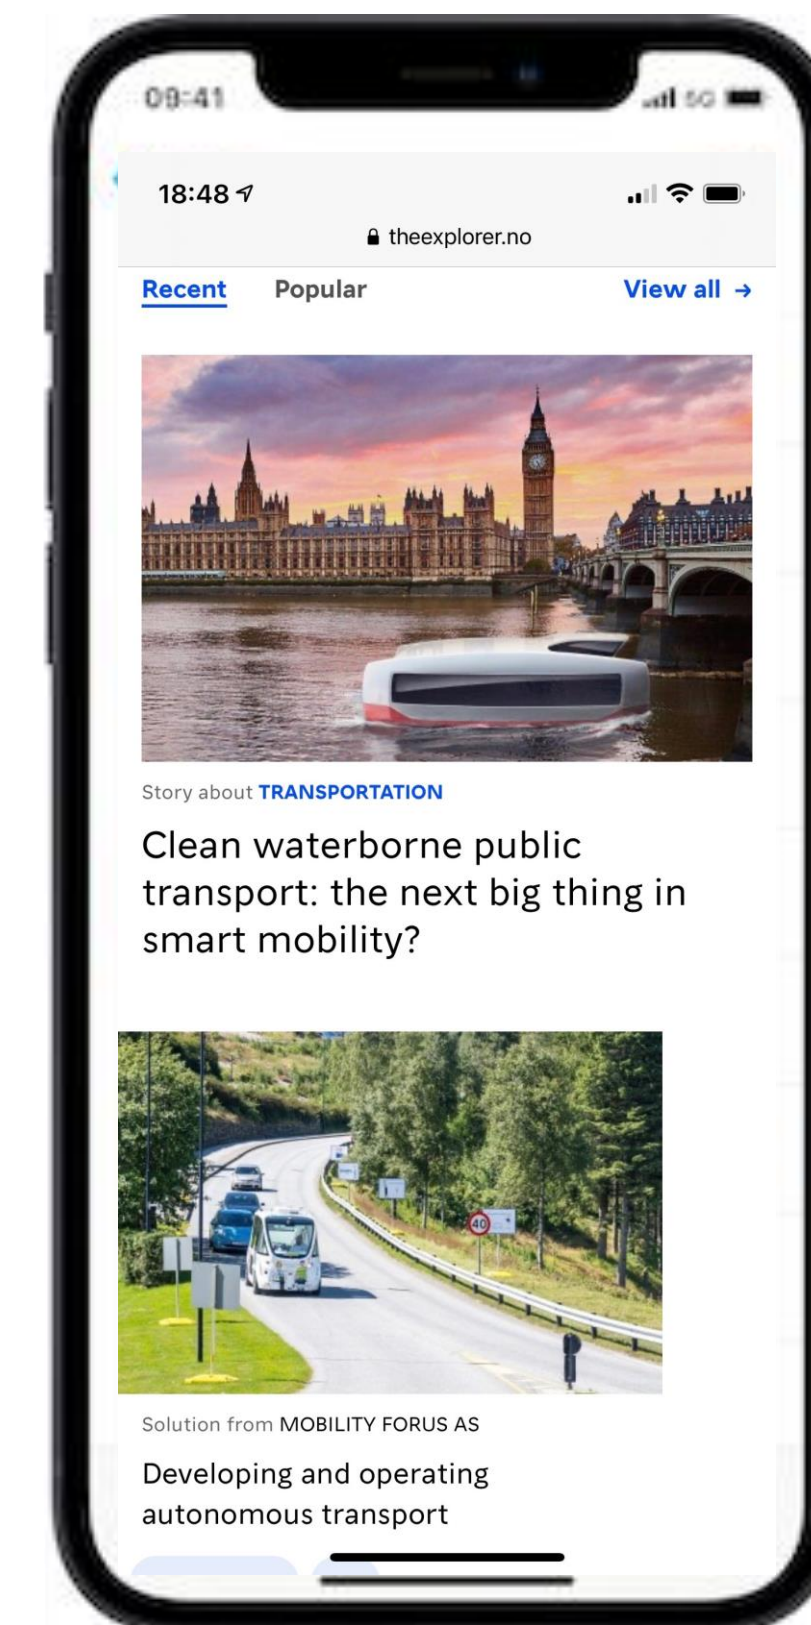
09:41

5G

18:48

theexplorer.no

Recent Popular View all →

Story about TRANSPORTATION

Clean waterborne public transport: the next big thing in smart mobility?

40

Solution from MOBILITY FORUS AS

Developing and operating autonomous transport